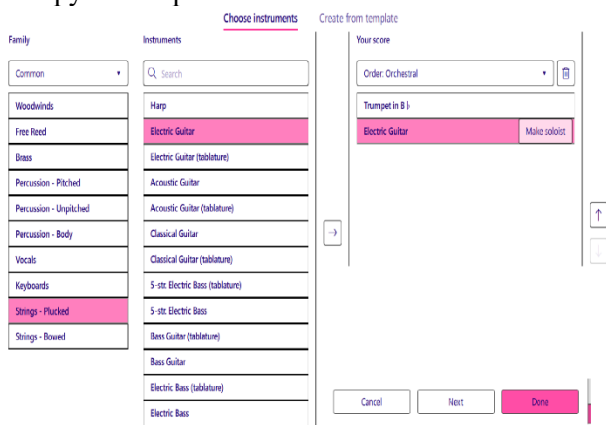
Choose instruments Create from template

Family

Common

Woodwinds
Free Reed
Brass
Percussion - Pitched
Percussion - Unpitched
Percussion - Body
Vocals
Keyboards
Strings - Plucked
Strings - Bowed

Instruments

Search

Harp
Electric Guitar
Electric Guitar (tablature)
Acoustic Guitar
Acoustic Guitar (tablature)
Classical Guitar
Classical Guitar (tablature)
5-str. Electric Bass (tablature)
5-str. Electric Bass
Bass Guitar (tablature)
Bass Guitar
Electric Bass (tablature)
Electric Bass

Your score

Order: Orchestral

Trumpet in B
Electric Guitar Make soloist

Cancel Next Done